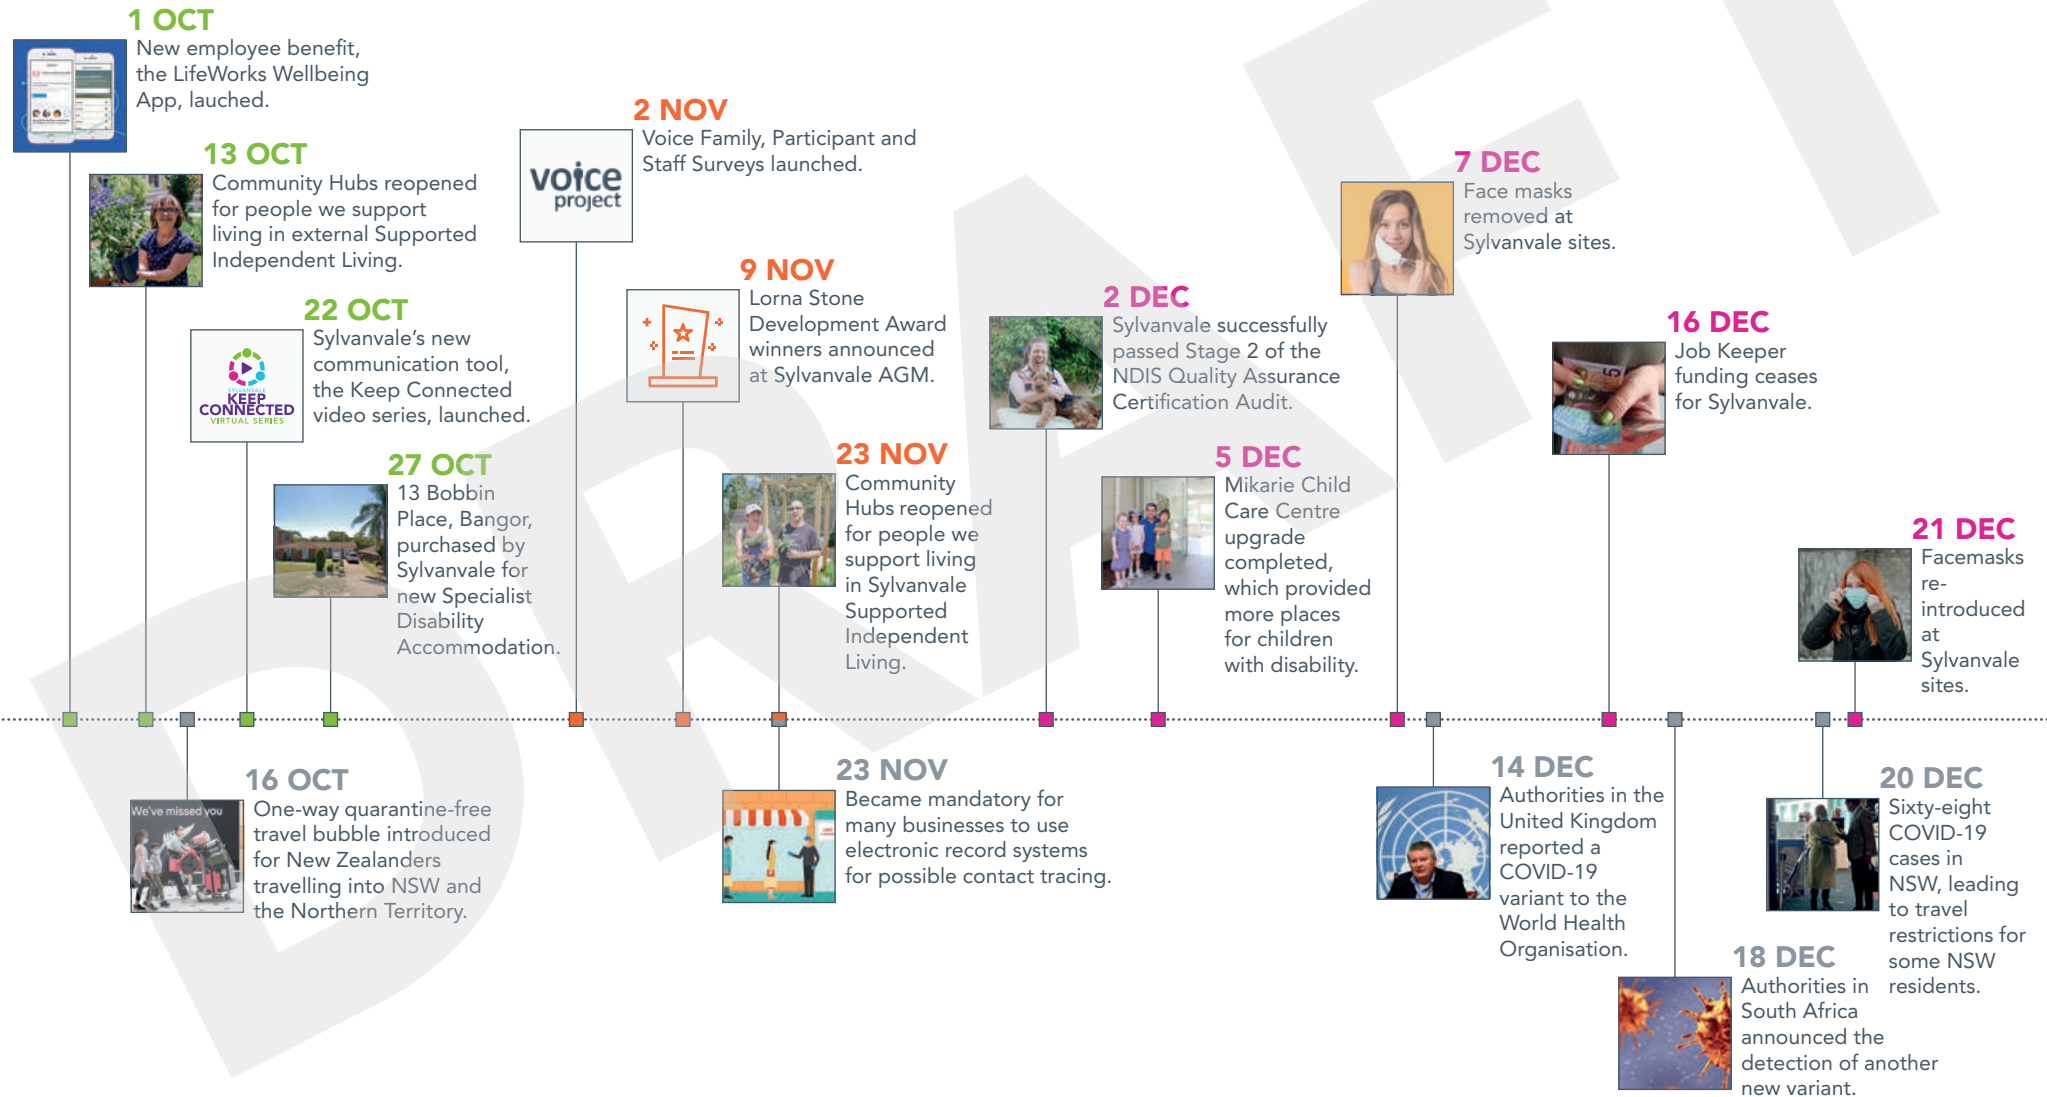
1 OCT
New employee benefit, the LifeWorks Wellbeing App, lauched.

13 OCT
Community Hubs reopened for people we support living in external Supported Independent Living.

22 OCT
Sylvanvale's new communication tool, the Keep Connected video series, launched.

SYLVANVALE KEEP CONNECTED VIRTUAL SERIES

27 OCT
13 Bobbin Place, Bangor, purchased by Sylvanvale for new Specialist Disability Accommodation.

16 OCT
One-way quarantine-free travel bubble introduced for New Zealanders travelling into NSW and the Northern Territory.

We've missed you

voice project

2 NOV
Voice Family, Participant and Staff Surveys launched.

9 NOV
Lorna Stone Development Award winners announced at Sylvanvale AGM.

23 NOV
Community Hubs reopened for people we support living in Sylvanvale Supported Independent Living.

23 NOV
Became mandatory for many businesses to use electronic record systems for possible contact tracing.

2 DEC
Sylvanvale successfully passed Stage 2 of the NDIS Quality Assurance Certification Audit.

5 DEC
Mikarie Child Care Centre upgrade completed, which provided more places for children with disability.

7 DEC
Face masks removed at Sylvanvale sites.

16 DEC
Job Keeper funding ceases for Sylvanvale.

21 DEC
Facemasks re-introduced at Sylvanvale sites.

14 DEC
Authorities in the United Kingdom reported a COVID-19 variant to the World Health Organisation.

20 DEC
Sixty-eight COVID-19 cases in NSW, leading to travel restrictions for some NSW residents.

18 DEC
Authorities in South Africa announced the detection of another new variant.

DRAFT